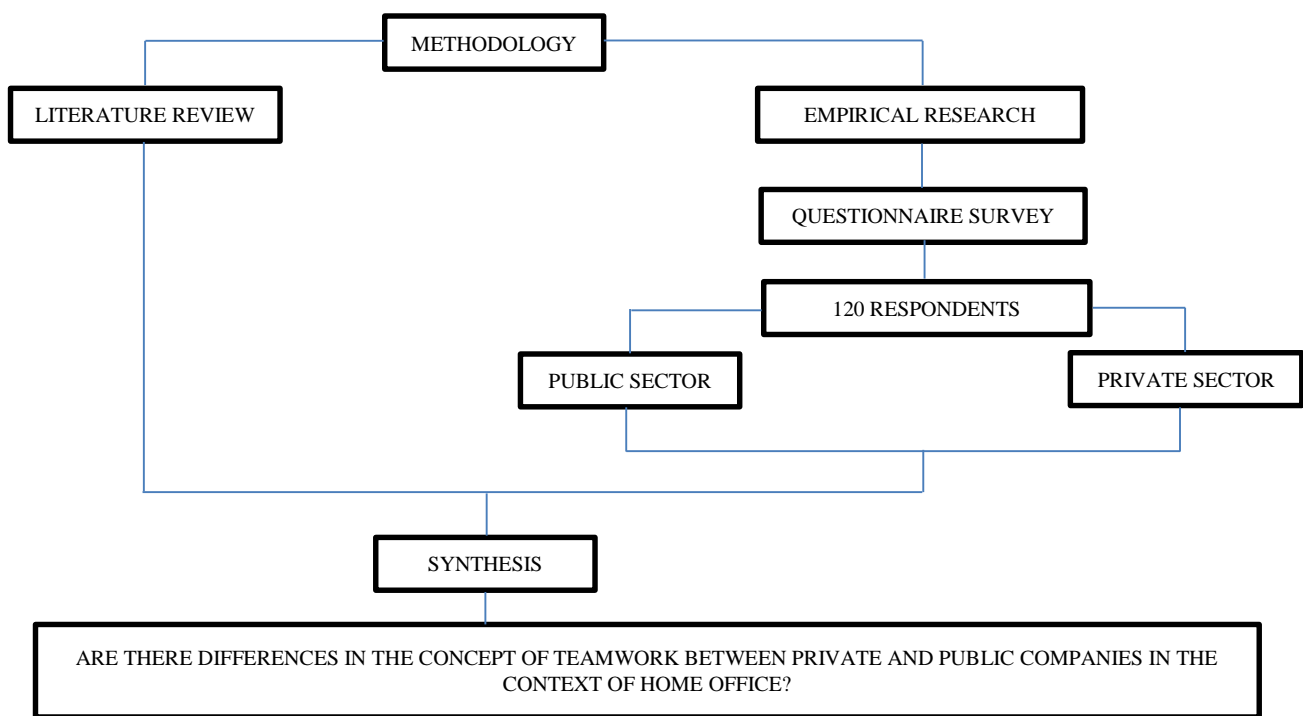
METHODOLOGY

LITERATURE REVIEW

EMPIRICAL RESEARCH

QUESTIONNAIRE SURVEY

120 RESPONDENTS

PUBLIC SECTOR

PRIVATE SECTOR

SYNTHESIS

ARE THERE DIFFERENCES IN THE CONCEPT OF TEAMWORK BETWEEN PRIVATE AND PUBLIC COMPANIES IN THE CONTEXT OF HOME OFFICE?